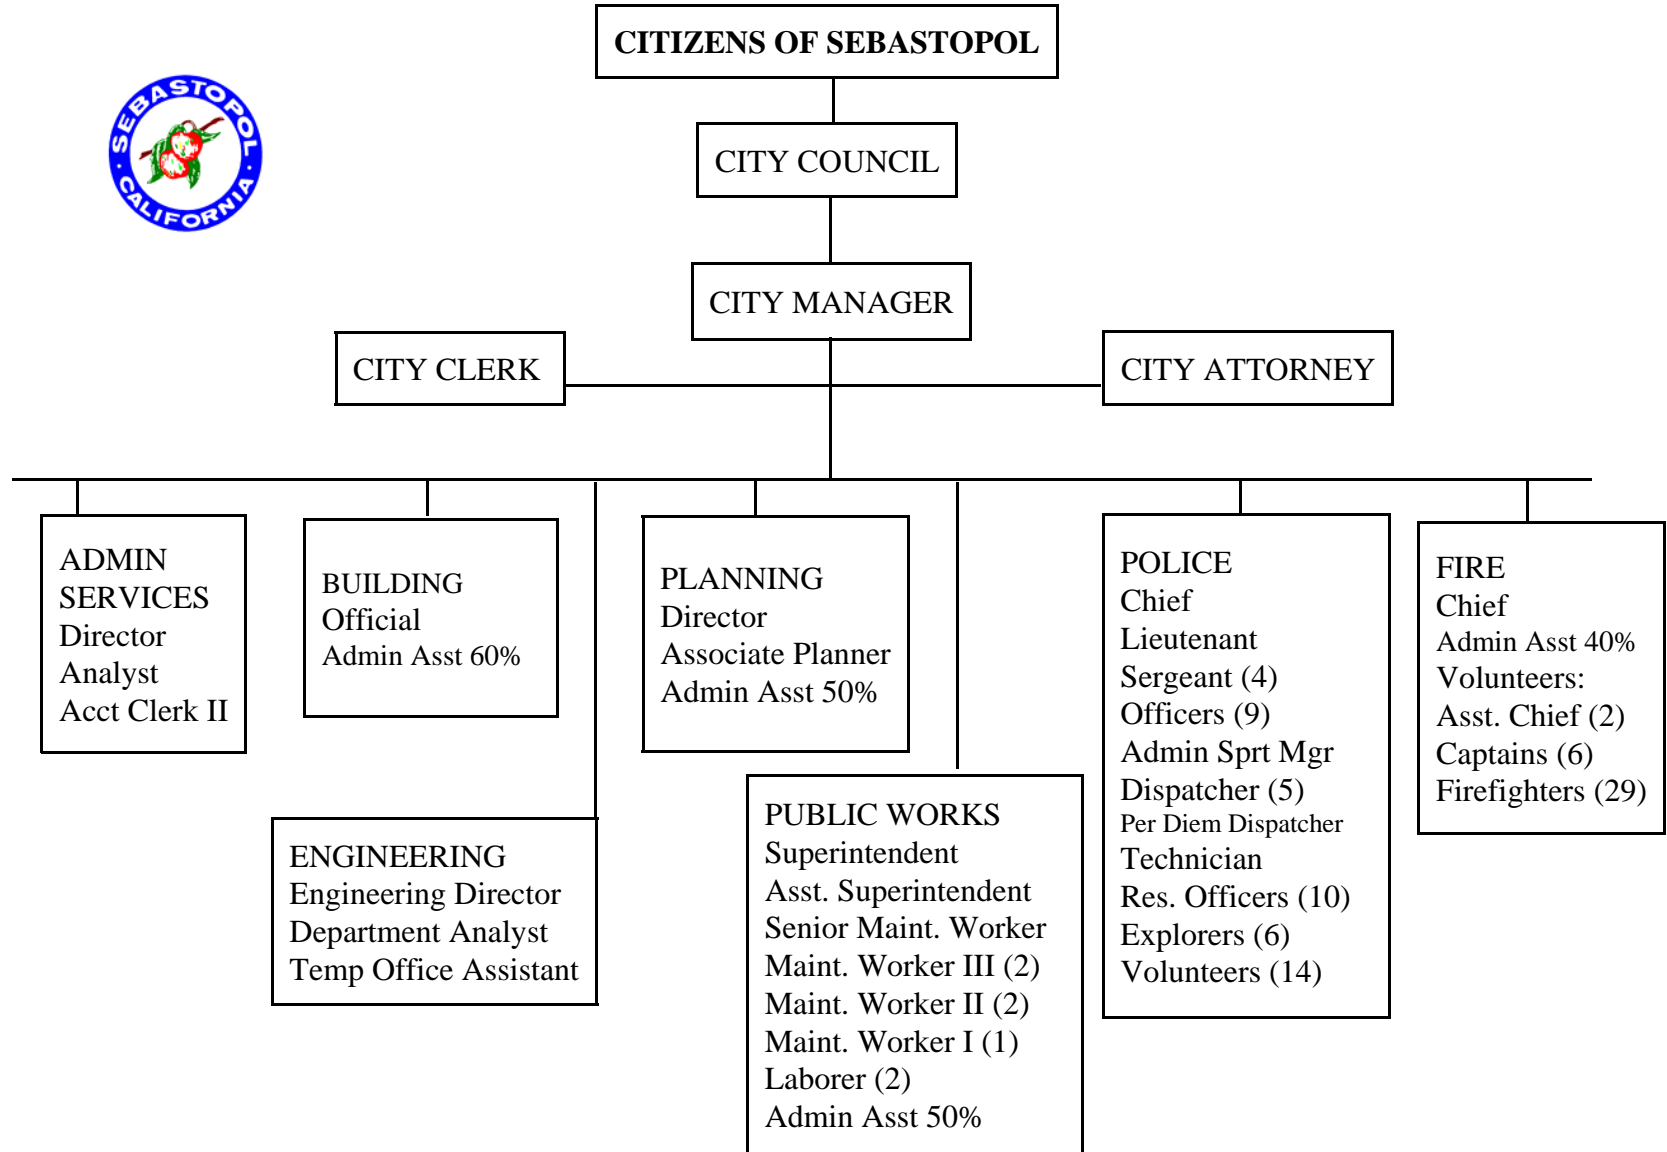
CITIZENS OF SEBASTOPOL

SEBASTOPOL CALIFORNIA

CITY COUNCIL

CITY MANAGER

CITY CLERK

CITY ATTORNEY

ADMIN SERVICES
Director
Analyst
Acct Clerk II

BUILDING
Official
Admin Asst 60%

PLANNING
Director
Associate Planner
Admin Asst 50%

POLICE
Chief
Lieutenant
Sergeant (4)
Officers (9)
Admin Sprt Mgr
Dispatcher (5)
Per Diem Dispatcher
Technician
Res. Officers (10)
Explorers (6)
Volunteers (14)

FIRE
Chief
Admin Asst 40%
Volunteers:
Asst. Chief (2)
Captains (6)
Firefighters (29)

ENGINEERING
Engineering Director
Department Analyst
Temp Office Assistant

PUBLIC WORKS
Superintendent
Asst. Superintendent
Senior Maint. Worker
Maint. Worker III (2)
Maint. Worker II (2)
Maint. Worker I (1)
Laborer (2)
Admin Asst 50%